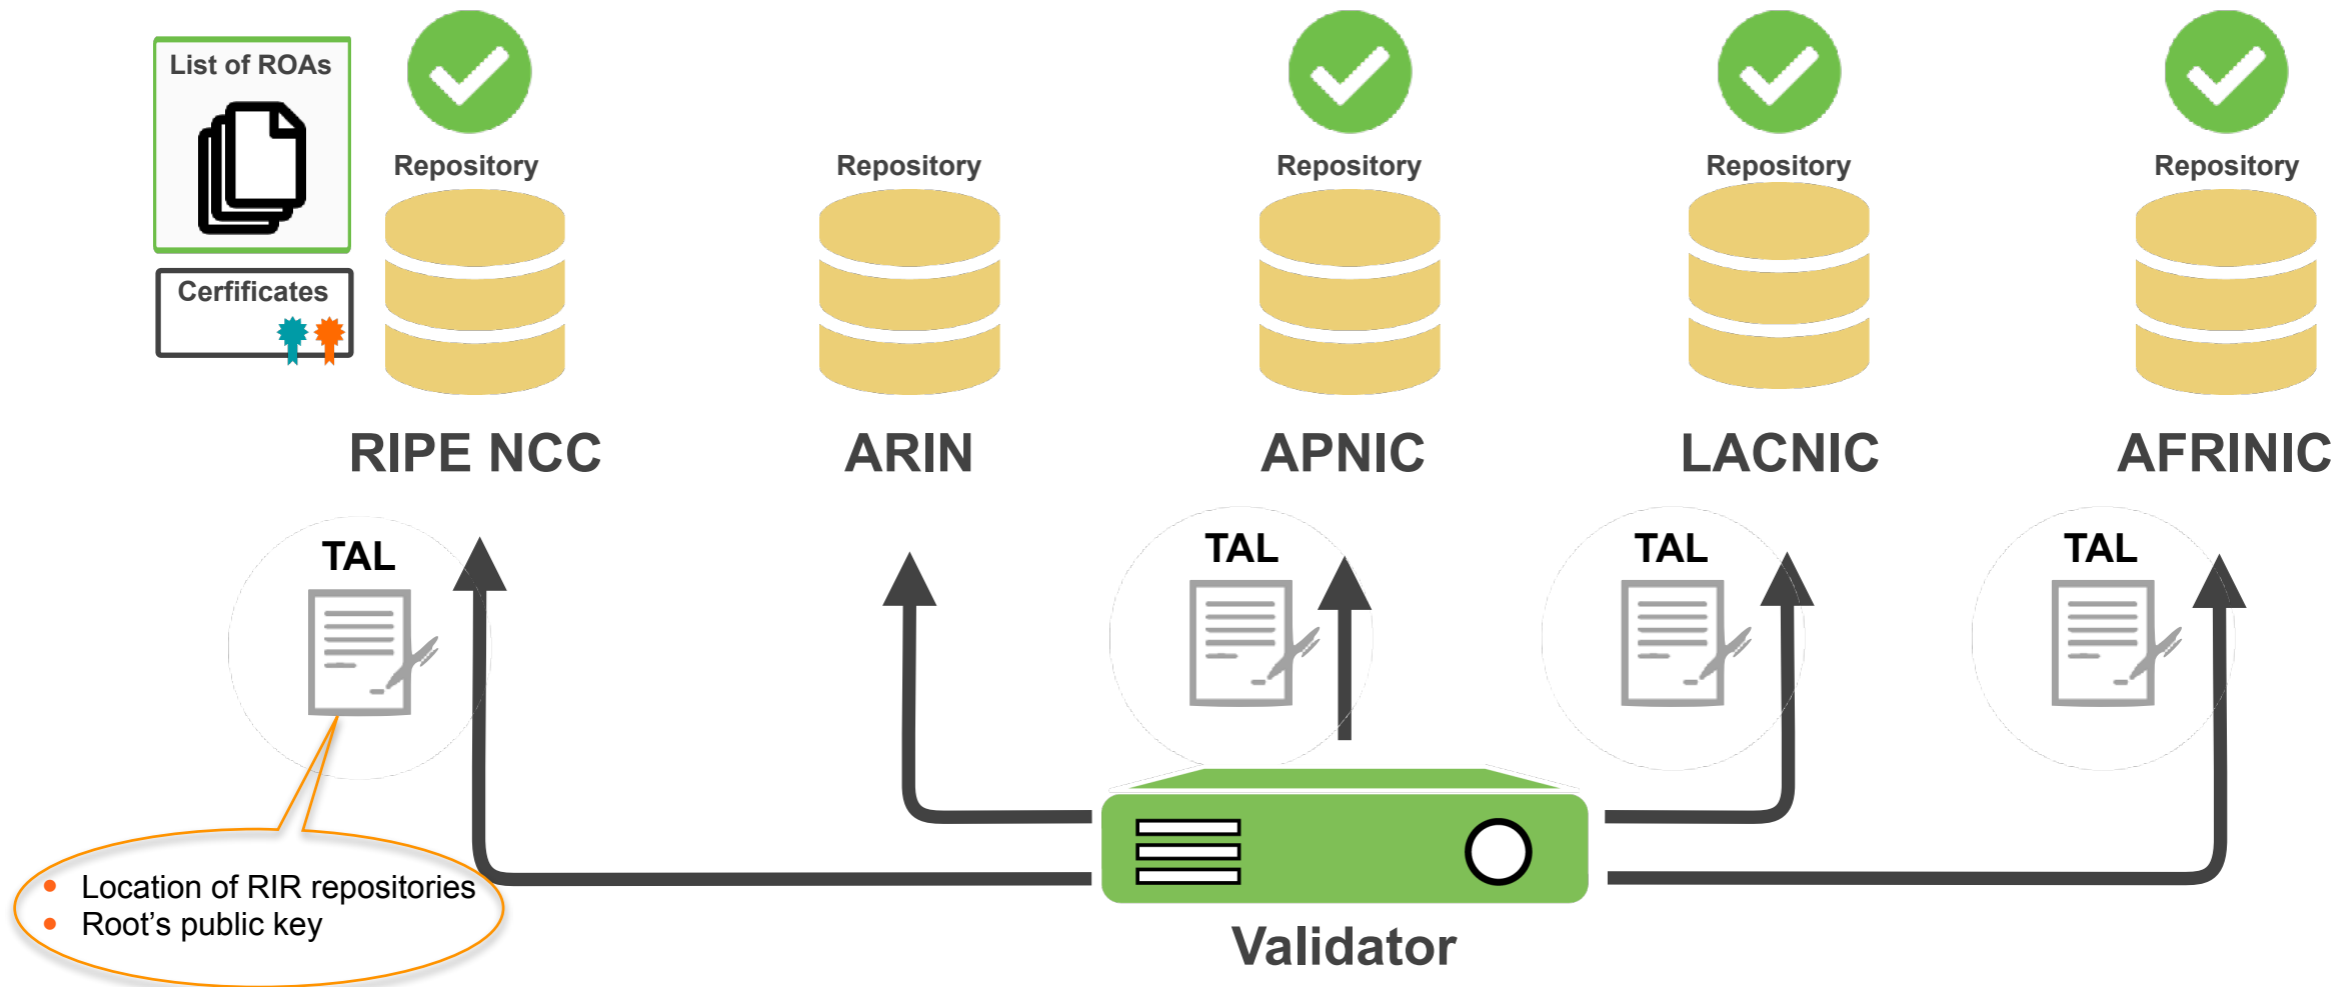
List of ROAs

Cerfificates

Repository

RIPE NCC

Repository

ARIN

Repository

APNIC

Repository

LACNIC

Repository

AFRINIC

TAL

TAL

TAL

TAL

- Location of RIR repositories
- Root’s public key

Validator